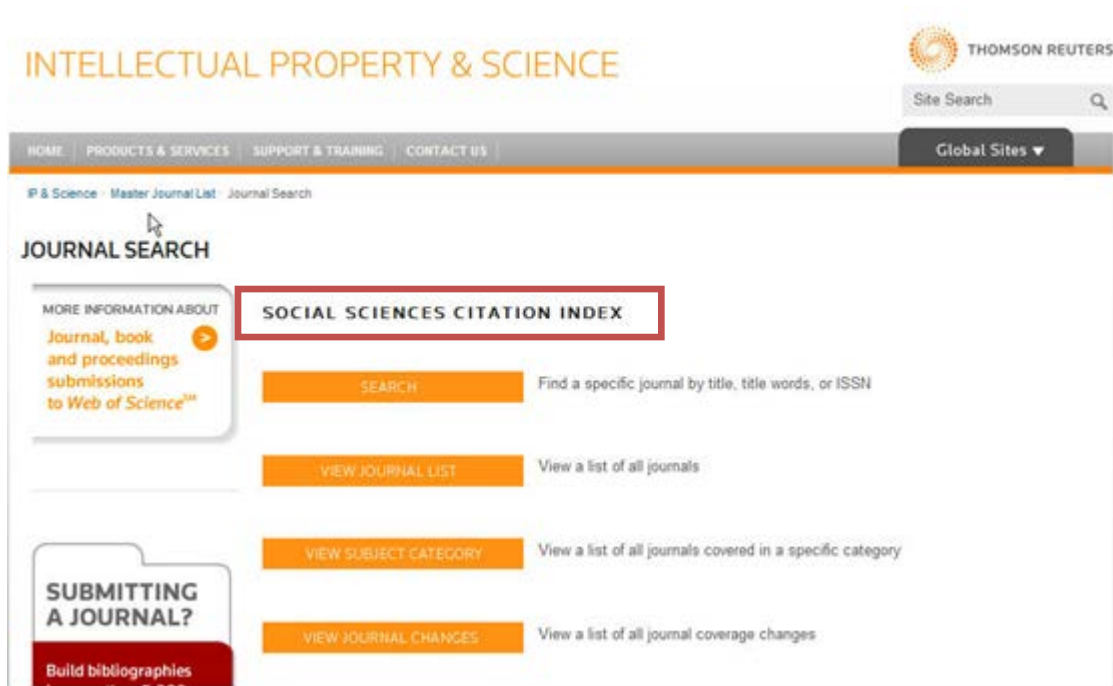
INTELLECTUAL PROPERTY & SCIENCE

THOMSON REUTERS

Site Search

HOME | PRODUCTS & SERVICES | SUPPORT & TRAINING | CONTACT US

Global Sites ▾

IP & Science · Master Journal List · Journal Search

JOURNAL SEARCH

MORE INFORMATION ABOUT
Journal, book and proceedings submissions to Web of Science℠

SOCIAL SCIENCES CITATION INDEX

SEARCH
Find a specific journal by title, title words, or ISSN

VIEW JOURNAL LIST
View a list of all journals

VIEW SUBJECT CATEGORY
View a list of all journals covered in a specific category

VIEW JOURNAL CHANGES
View a list of all journal coverage changes

SUBMITTING A JOURNAL?

Build bibliographies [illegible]